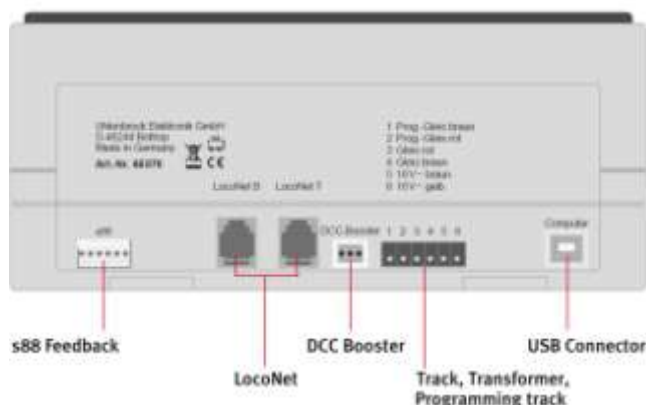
Uhlenbrock Elektronik GmbH
D-46244 Bottrop
Made in Germany
Art.-Nr. 66370

CE

1 Prog.-Gleis braun
2 Prog.-Gleis rot
3 Gleis rot
4 Gleis braun
5 16V~ braun
6 16V~ gelb

LocoNet B
LocoNet T

s88

DCC-Booster
1 2 3 4 5 6

Computer

s88 Feedback

LocoNet

DCC Booster

Track, Transformer, Programming track

USB Connector